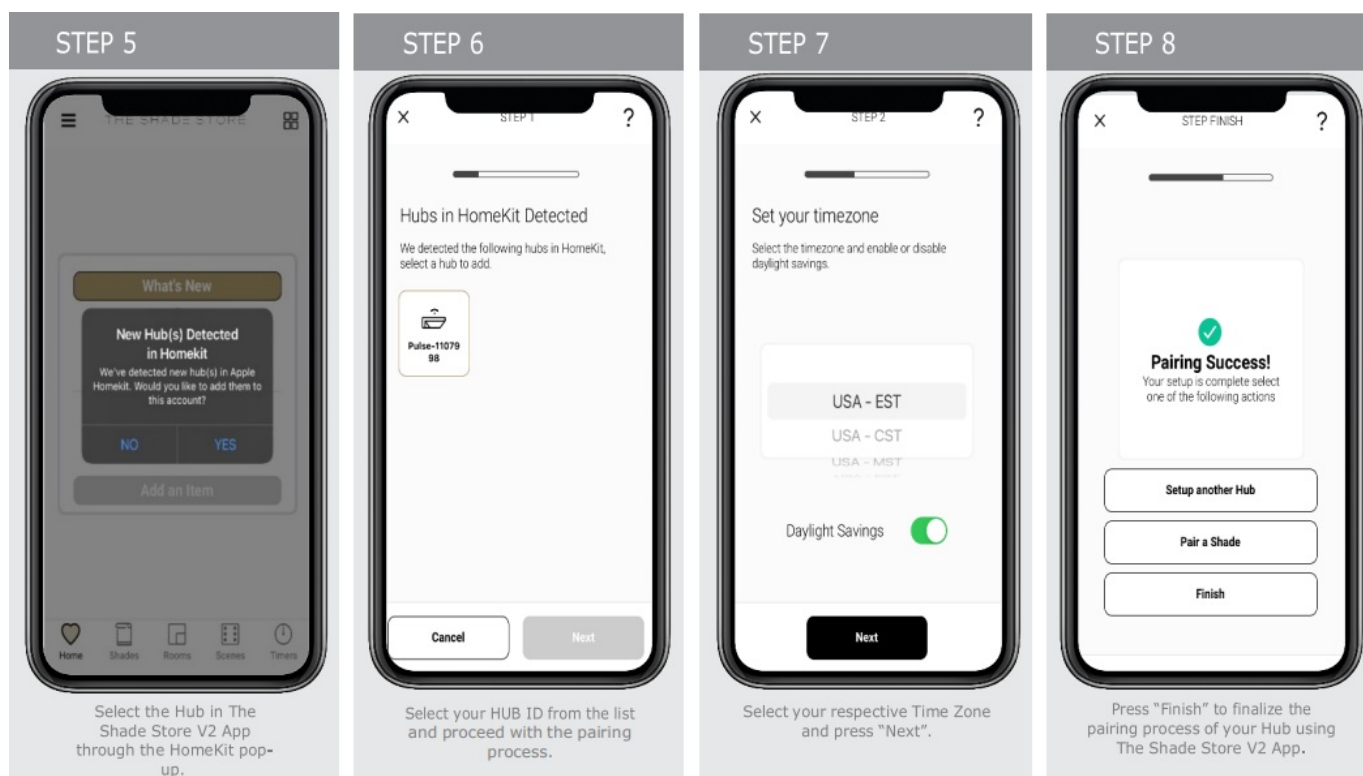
STEP 5

THE SHADE STORE

What's New

New Hub(s) Detected in Homekit

We've detected new hub(s) in Apple Homekit. Would you like to add them to this account?

NO

YES

Add an Item

Home Shades Rooms Scenes Timers

Select the Hub in The Shade Store V2 App through the HomeKit pop-up.

STEP 6

STEP 1

?

Hubs in HomeKit Detected

We detected the following hubs in HomeKit, select a hub to add.

Pulse-1107998

Cancel

Next

Select your HUB ID from the list and proceed with the pairing process.

STEP 7

STEP 2

?

Set your timezone

Select the timezone and enable or disable daylight savings.

USA - EST

USA - CST

USA - MST

Daylight Savings

Next

Select your respective Time Zone and press "Next".

STEP 8

STEP FINISH

?

Pairing Success!

Your setup is complete select one of the following actions

Setup another Hub

Pair a Shade

Finish

Press "Finish" to finalize the pairing process of your Hub using The Shade Store V2 App.